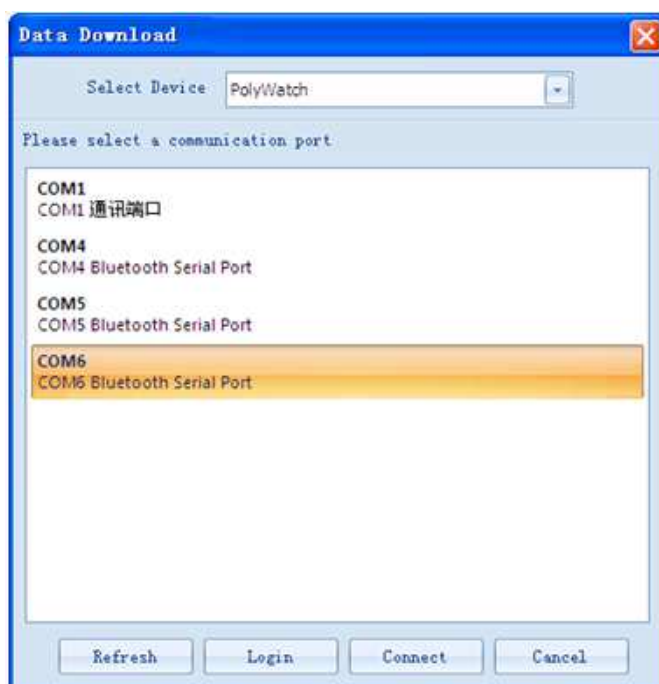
Data Download

Select Device PolyWatch

Please select a communication port

COM1
COM1 通讯端口

COM4
COM4 Bluetooth Serial Port

COM5
COM5 Bluetooth Serial Port

COM6
COM6 Bluetooth Serial Port

Refresh Login Connect Cancel